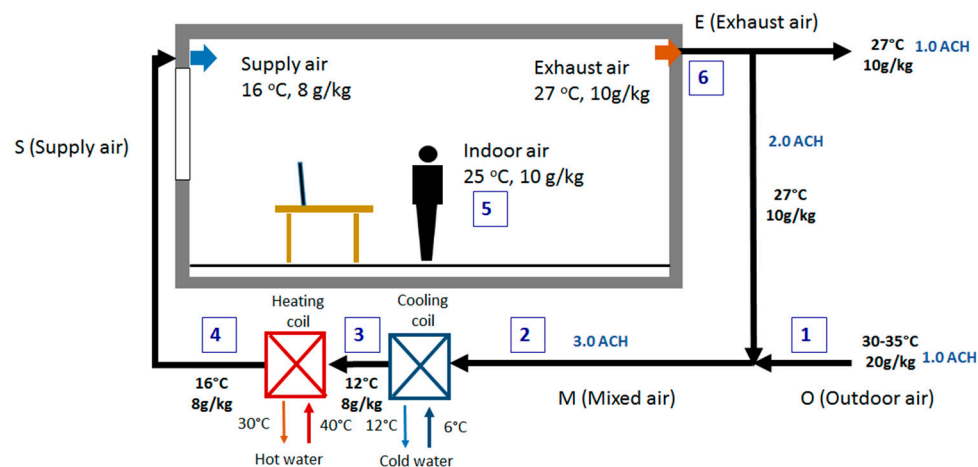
E (Exhaust air)

27°C 1.0 ACH
10g/kg

Supply air
16 °C, 8 g/kg

Exhaust air
27 °C, 10g/kg

6

S (Supply air)

2.0 ACH

Indoor air
25 °C, 10 g/kg

5

27°C
10g/kg

Heating coil

Cooling coil

4

3

2

3.0 ACH

1

30-35°C
20g/kg 1.0 ACH

16°C
8g/kg

12°C
8g/kg

M (Mixed air)

O (Outdoor air)

30°C

40°C

12°C

6°C

Hot water

Cold water